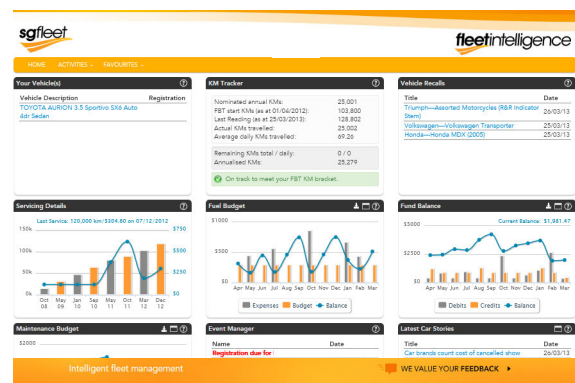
sgfleet

fleetintelligence

HOME ACTIVITIES FAVOURITES

Your Vehicle(s)

| Vehicle Description | Registration |
|---|---|
| TOYOTA AURION 3.5 Sportivo SX6 Auto 4dr Sedan | |

KM Tracker

| | |
|---|---|
| Nominated annual KMs: | 25,001 |
| FBT start KMs (as at 01/04/2012): | 103,800 |
| Last Reading (as at 25/03/2013): | 128,802 |
| Actual KMs travelled: | 25,002 |
| Average daily KMs travelled: | 69.26 |
| Remaining KMs total / daily: | 0 / 0 |
| Annualised KMs: | 25,279 |

On track to meet your FBT KM bracket.

Vehicle Recalls

| Title | Date |
|---|---|
| Triumph—Assorted Motorcycles (R&R Indicator Stem) | 25/03/13 |
| Volkswagen—Volkswagen Transporter | 25/03/13 |
| Honda—Honda MDX (2005) | 25/03/13 |

Servicing Details

Last Service: 120,000 km/$304.80 on 07/12/2012

150k 100k 50k 0k

$750 $500 $250 $0

Oct 08 May 09 Jan 10 Sep 10 Jun 11 Oct 11 Mar 12 Dec 12

Fuel Budget

$1000 $500 $0

Apr May Jun Jul Aug Sep Oct Nov Dec Jan Feb Mar

Expenses Budget Balance

Fund Balance

Current Balance: $1,981.47

$5000 $2500 $0

Apr May Jun Jul Aug Sep Oct Nov Dec Jan Feb Mar

Debits Credits Balance

Maintenance Budget

$2000

Event Manager

| Name | Date |
|---|---|
| Registration due for | |

Latest Car Stories

| Title | Date |
|---|---|
| Car brands count cost of cancelled show | 26/03/13 |

Intelligent fleet management

WE VALUE YOUR FEEDBACK